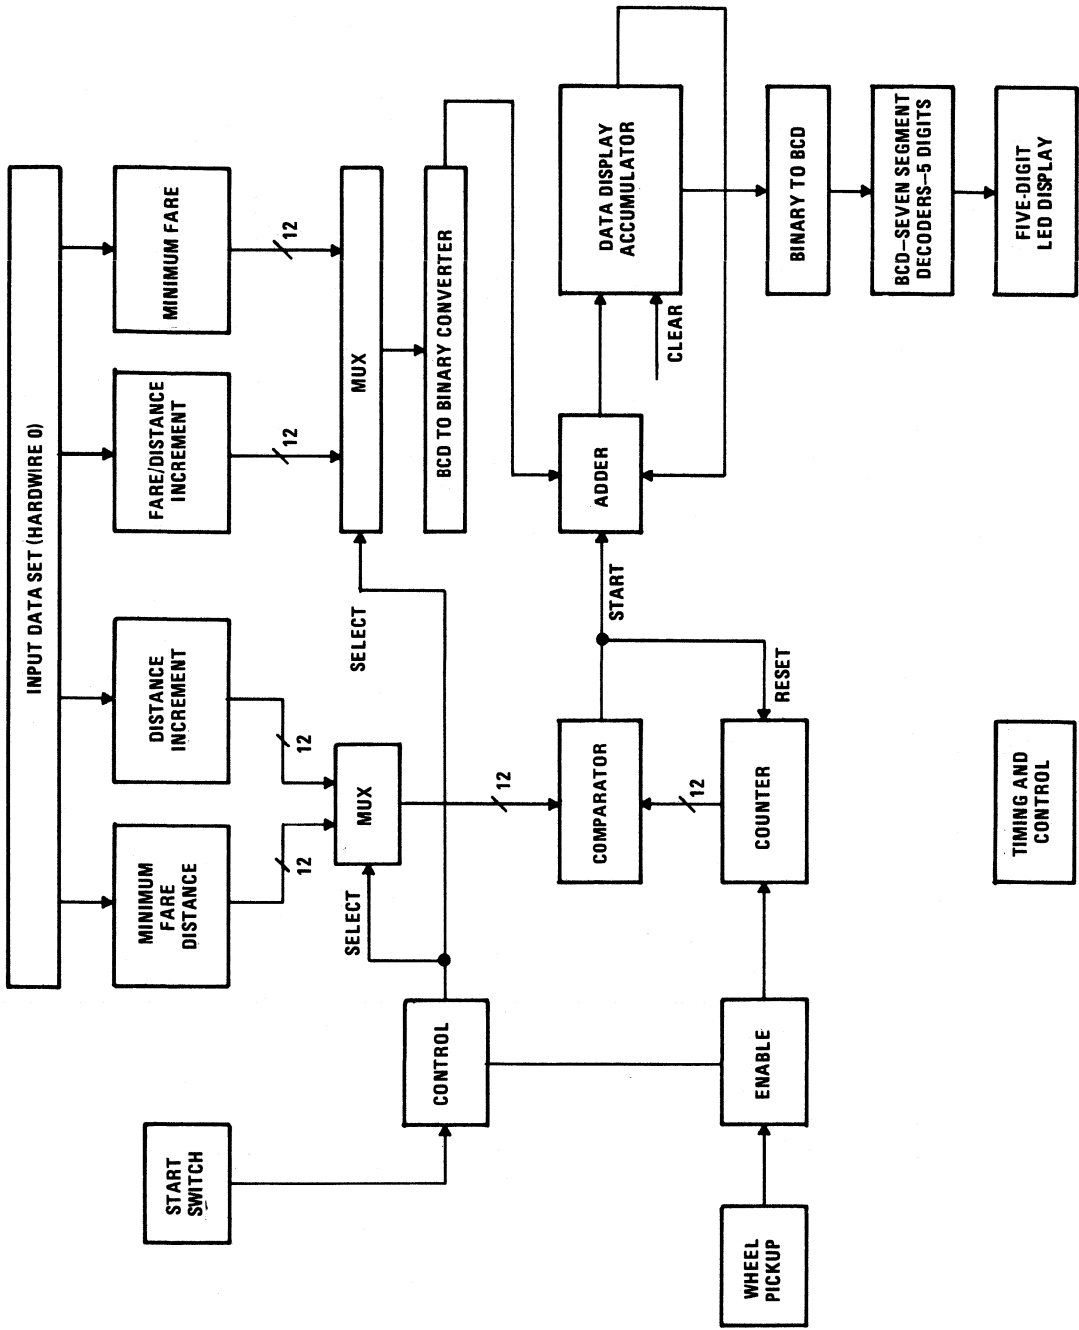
INPUT DATA SET (HARDWIRE 0)

MINIMUM FARE

FARE/DISTANCE INCREMENT

DISTANCE INCREMENT

MINIMUM FARE DISTANCE

12

12

12

12

MUX

MUX

SELECT

SELECT

BCD TO BINARY CONVERTER

DATA DISPLAY ACCUMULATOR

CLEAR

ADDER

START

RESET

COMPARATOR

12

12

COUNTER

BINARY TO BCD

BCD–SEVEN SEGMENT DECODERS–5 DIGITS

FIVE-DIGIT LED DISPLAY

TIMING AND CONTROL

START SWITCH

CONTROL

ENABLE

WHEEL PICKUP